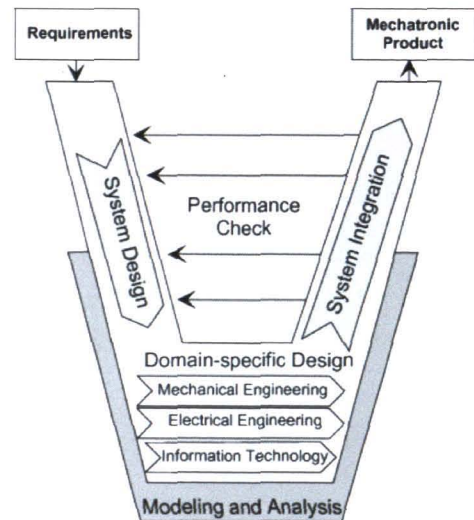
Requirements

Mechatronic Product

System Design

Performance Check

System Integration

Domain-specific Design

Mechanical Engineering

Electrical Engineering

Information Technology

Modeling and Analysis